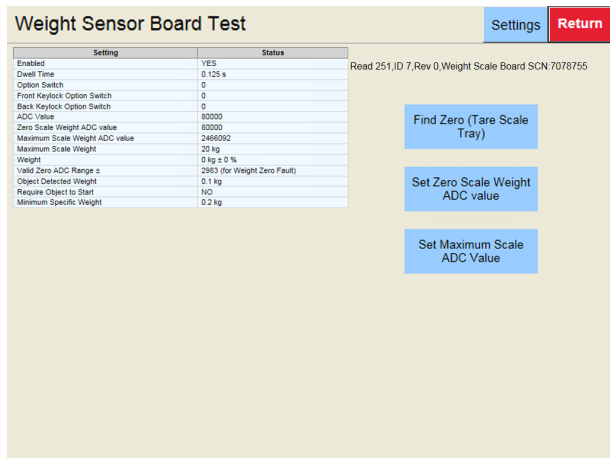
Weight Sensor Board Test

Settings

Return

| Setting | Status |
|---|---|
| Enabled | YES |
| Dwell Time | 0.125 s |
| Option Switch | 0 |
| Front Keylock Option Switch | 0 |
| Back Keylock Option Switch | 0 |
| ADC Value | 80000 |
| Zero Scale Weight ADC value | 80000 |
| Maximum Scale Weight ADC value | 2466092 |
| Maximum Scale Weight | 20 kg |
| Weight | 0 kg ± 0 % |
| Valid Zero ADC Range ± | 2983 (for Weight Zero Fault) |
| Object Detected Weight | 0.1 kg |
| Require Object to Start | NO |
| Minimum Specific Weight | 0.2 kg |

Read 251,ID 7,Rev 0,Weight Scale Board SCN:7078755

Find Zero (Tare Scale Tray)

Set Zero Scale Weight ADC value

Set Maximum Scale ADC Value